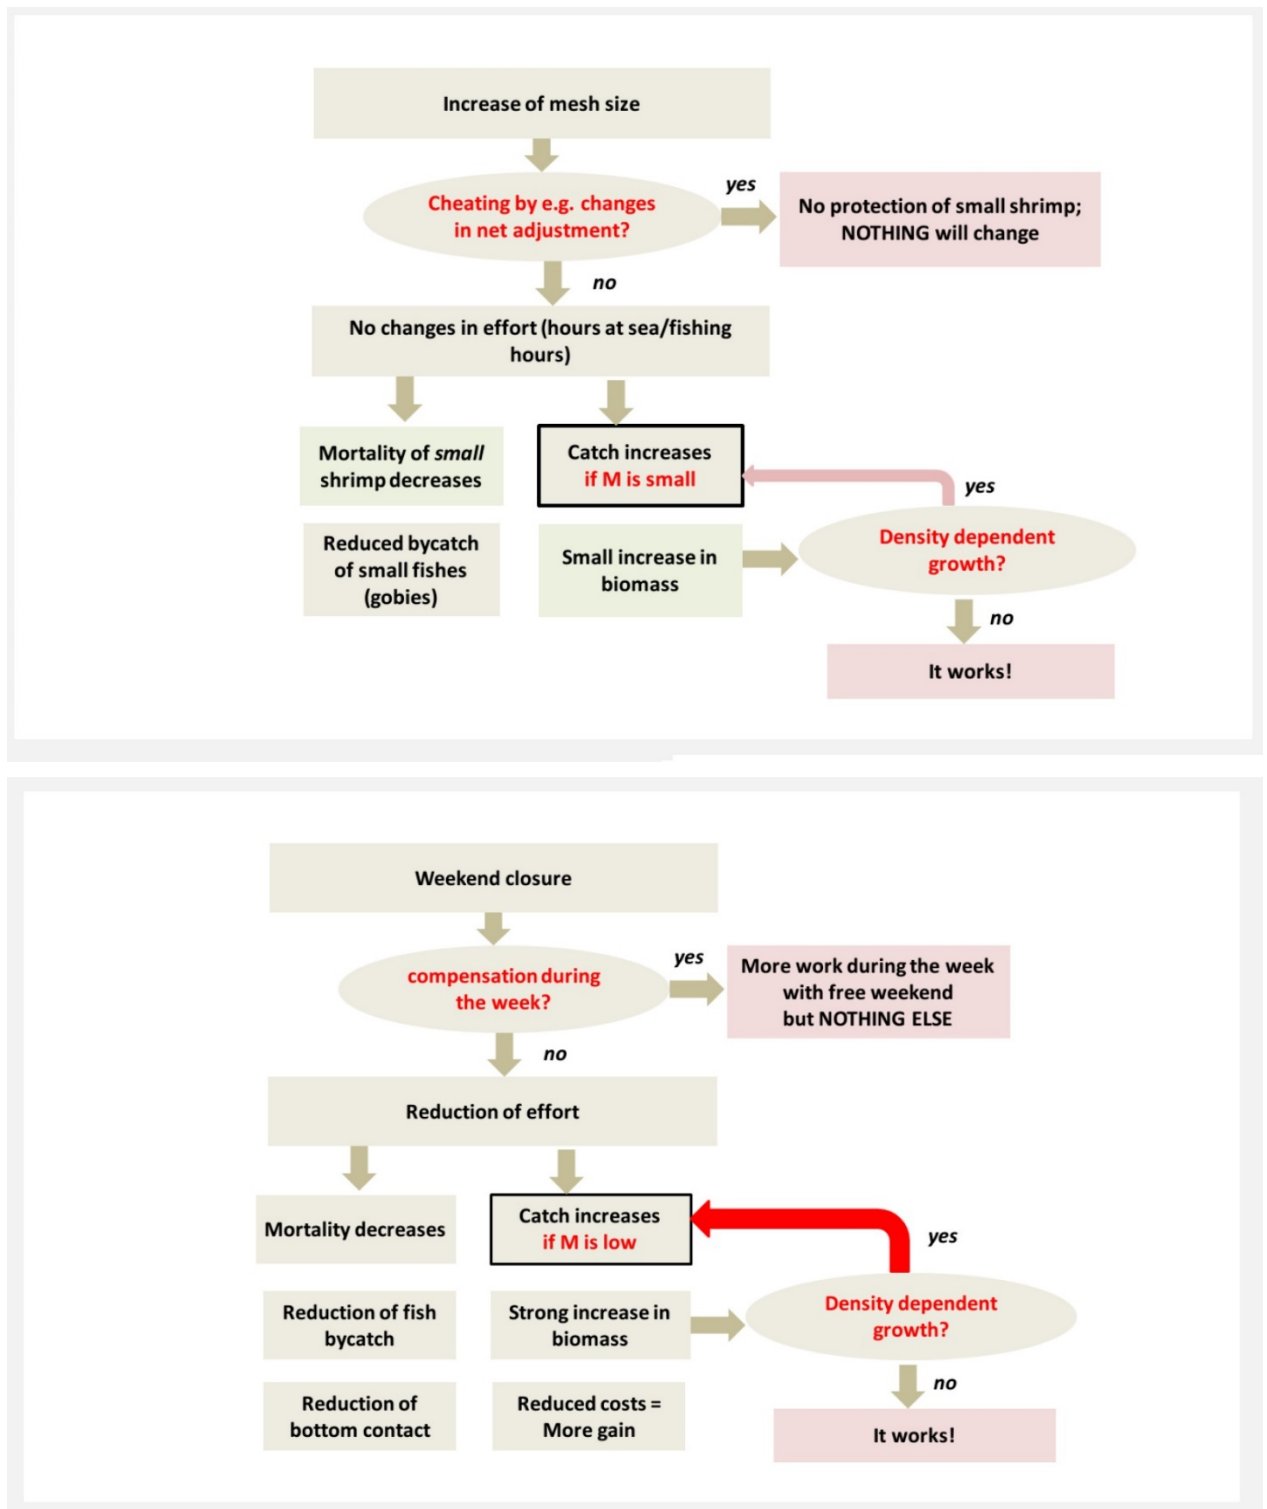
Increase of mesh size

Cheating by e.g. changes in net adjustment?

yes

No protection of small shrimp; NOTHING will change

no

No changes in effort (hours at sea/fishing hours)

Mortality of *small* shrimp decreases

Catch increases if M is small

yes

Reduced bycatch of small fishes (gobies)

Small increase in biomass

Density dependent growth?

no

It works!

Weekend closure

compensation during the week?

yes

More work during the week with free weekend but NOTHING ELSE

no

Reduction of effort

Mortality decreases

Catch increases if M is low

yes

Reduction of fish bycatch

Strong increase in biomass

Density dependent growth?

no

Reduction of bottom contact

Reduced costs = More gain

It works!